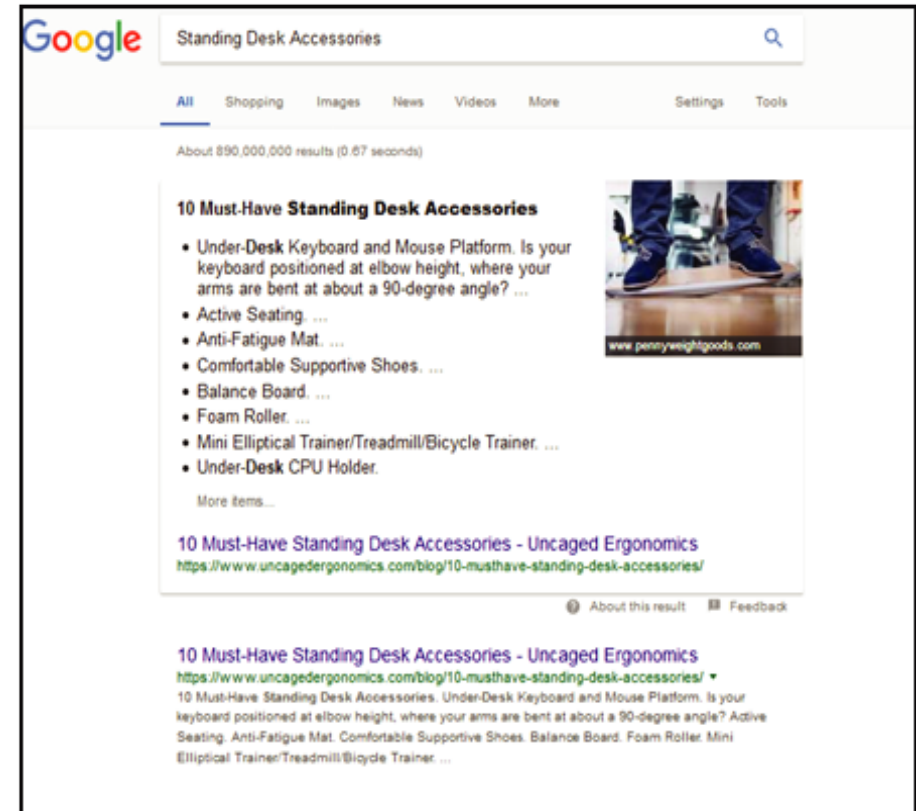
Google

Standing Desk Accessories

All Shopping Images News Videos More Settings Tools

About 890,000,000 results (0.67 seconds)

10 Must-Have Standing Desk Accessories

- Under-Desk Keyboard and Mouse Platform. Is your keyboard positioned at elbow height, where your arms are bent at about a 90-degree angle? ...
- Active Seating. ...
- Anti-Fatigue Mat. ...
- Comfortable Supportive Shoes. ...
- Balance Board. ...
- Foam Roller. ...
- Mini Elliptical Trainer/Treadmill/Bicycle Trainer. ...
- Under-Desk CPU Holder.

www.pennyweightgoods.com

More items...

10 Must-Have Standing Desk Accessories - Uncaged Ergonomics
https://www.uncagedergonomics.com/blog/10-musthave-standing-desk-accessories/

About this result Feedback

10 Must-Have Standing Desk Accessories - Uncaged Ergonomics
https://www.uncagedergonomics.com/blog/10-musthave-standing-desk-accessories/ ▾
10 Must-Have Standing Desk Accessories. Under-Desk Keyboard and Mouse Platform. Is your keyboard positioned at elbow height, where your arms are bent at about a 90-degree angle? Active Seating. Anti-Fatigue Mat. Comfortable Supportive Shoes. Balance Board. Foam Roller. Mini Elliptical Trainer/Treadmill/Bicycle Trainer. ...